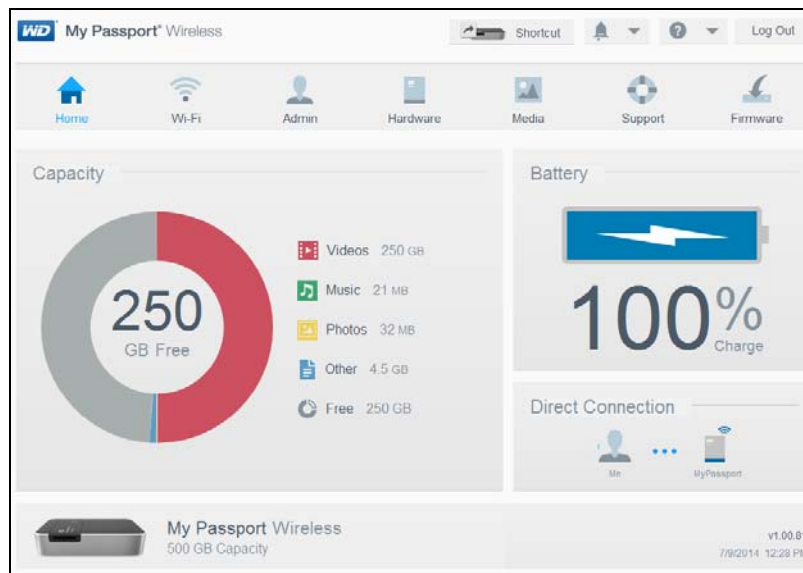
WD My Passport® Wireless

Shortcut

Log Out

Home

Wi-Fi

Admin

Hardware

Media

Support

Firmware

Capacity

250
GB Free

Videos 250 GB

Music 21 MB

Photos 32 MB

Other 4.5 GB

Free 250 GB

Battery

100%
Charge

Direct Connection

Me

MyPassport

My Passport Wireless
500 GB Capacity

v1.00.8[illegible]
7/9/2014 12:28 P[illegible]